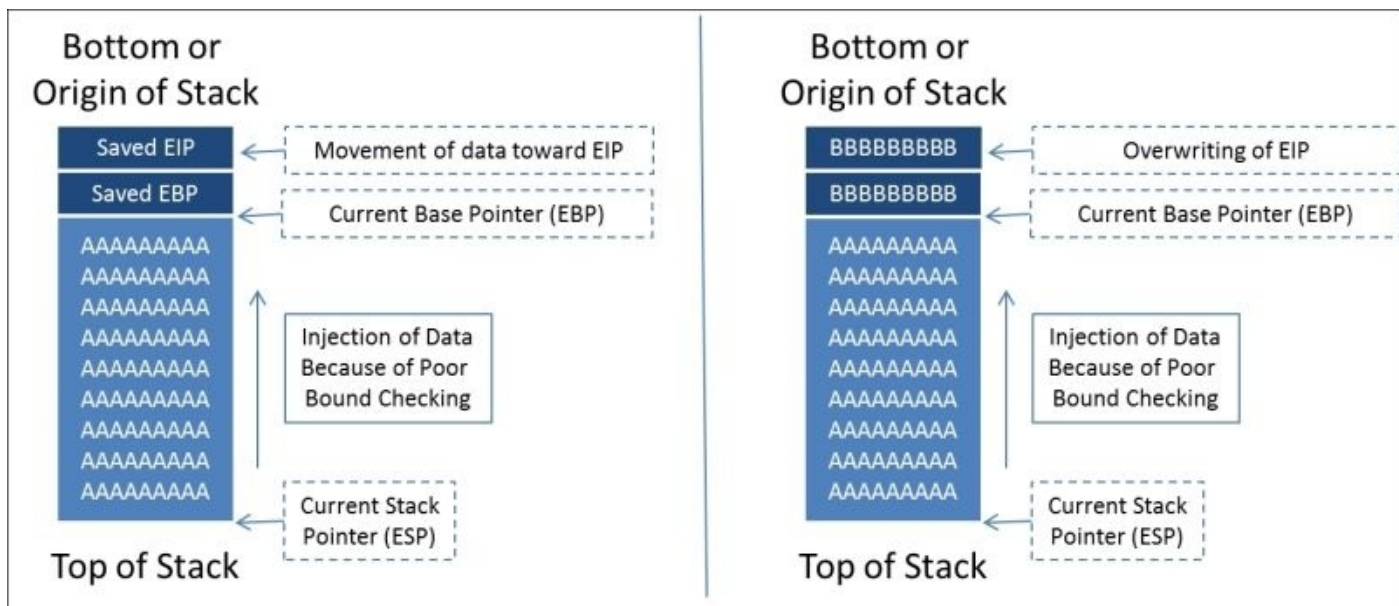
Bottom or Origin of Stack

Saved EIP

Movement of data toward EIP

Saved EBP

Current Base Pointer (EBP)

AAAAAAAAA
AAAAAAAAA
AAAAAAAAA
AAAAAAAAA
AAAAAAAAA
AAAAAAAAA
AAAAAAAAA
AAAAAAAAA
AAAAAAAAA

Injection of Data Because of Poor Bound Checking

Current Stack Pointer (ESP)

Top of Stack

Bottom or Origin of Stack

BBBBBBBBB

Overwriting of EIP

BBBBBBBBB

Current Base Pointer (EBP)

AAAAAAAAA
AAAAAAAAA
AAAAAAAAA
AAAAAAAAA
AAAAAAAAA
AAAAAAAAA
AAAAAAAAA
AAAAAAAAA
AAAAAAAAA

Injection of Data Because of Poor Bound Checking

Current Stack Pointer (ESP)

Top of Stack